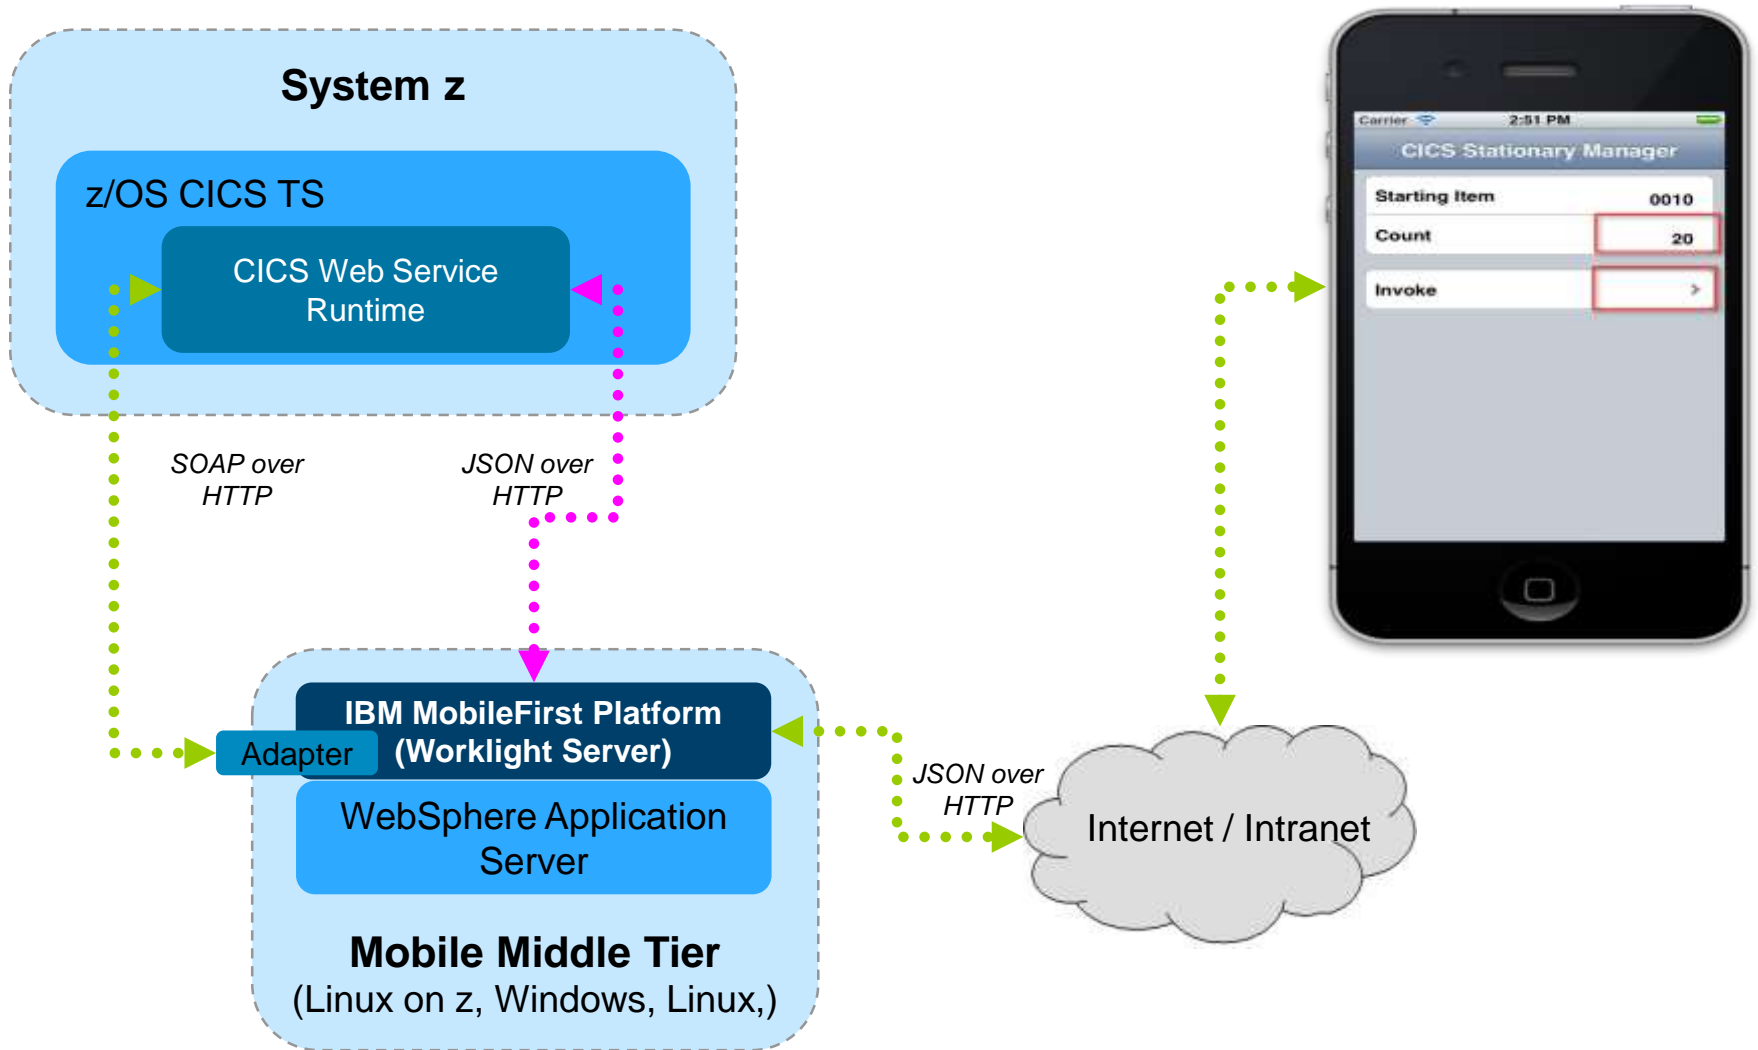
System z

z/OS CICS TS

CICS Web Service Runtime

SOAP over HTTP

JSON over HTTP

Carrier 2:51 PM

CICS Stationary Manager

Starting Item 0010

Count 20

Invoke

IBM MobileFirst Platform (Worklight Server)

Adapter

WebSphere Application Server

Mobile Middle Tier
(Linux on z, Windows, Linux,)

JSON over HTTP

Internet / Intranet